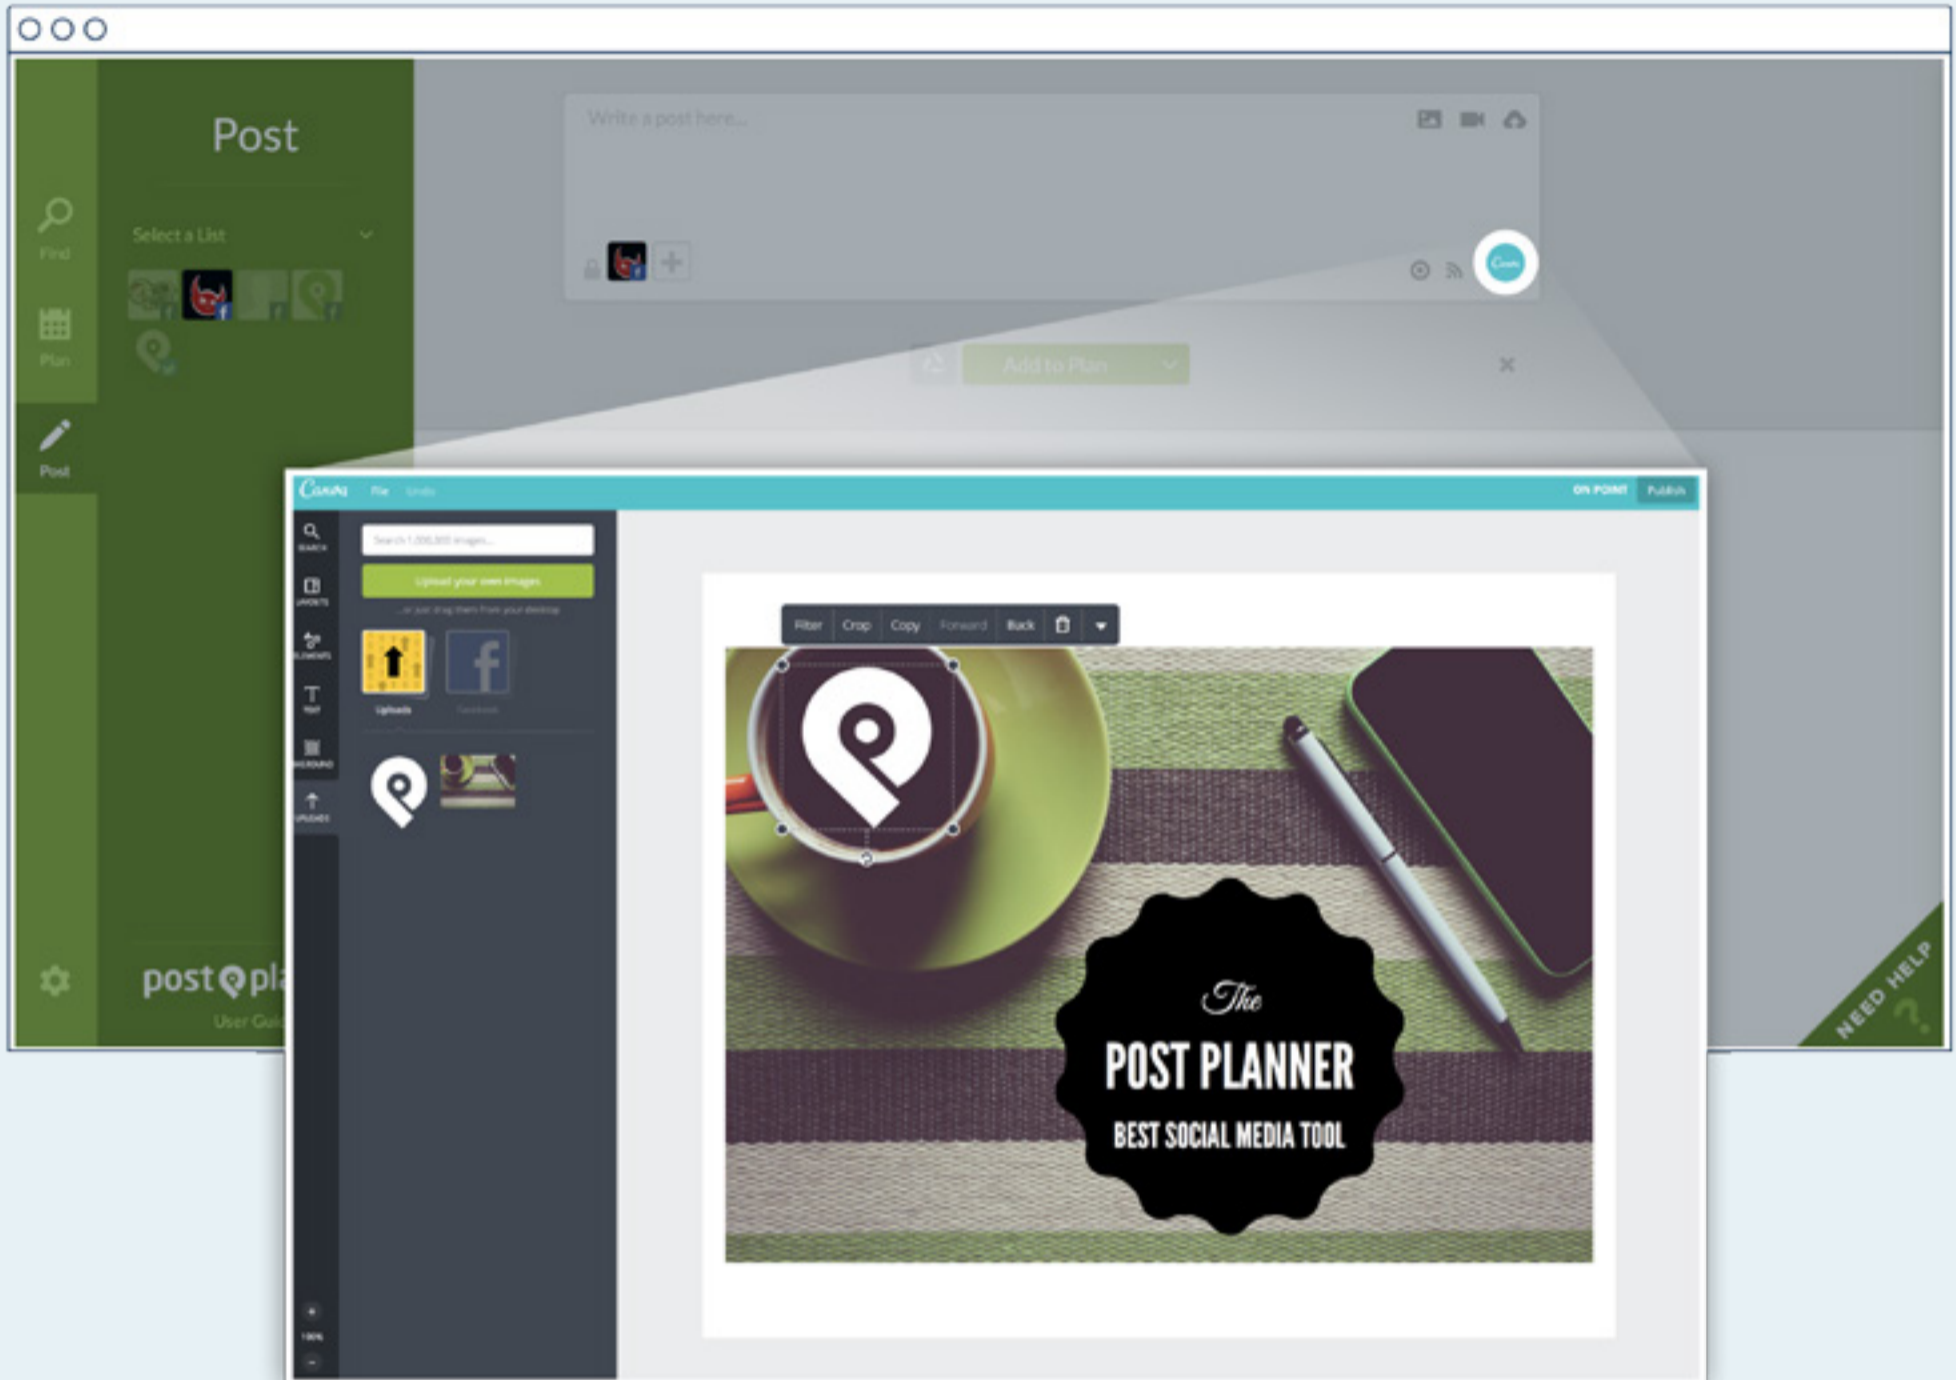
Post

Find

Plan

Post

Select a List

Write a post here...

Add to Plan

post pl

User Gui

Canva File Undo

ON POINT Publish

Search 1,000,000 images...

Upload your own images

...or just drag them from your desktop

Uploads Facebook

Filter Crop Copy Forward Back

The
POST PLANNER
BEST SOCIAL MEDIA TOOL

100%

NEED HELP